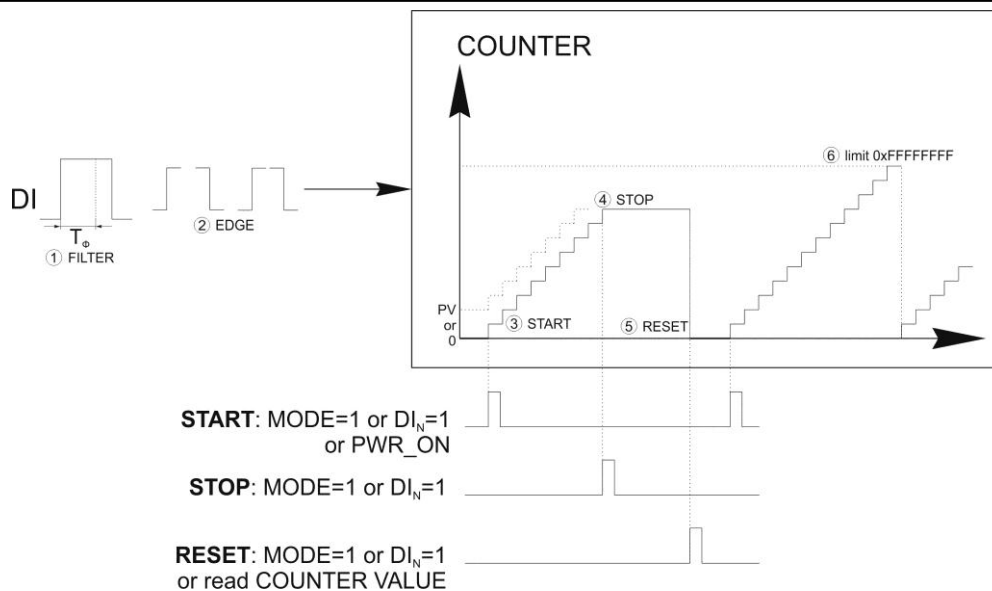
COUNTER

DI

$T_Φ$

① FILTER

② EDGE

⑥ limit 0xFFFFFFFF

④ STOP

PV or 0

③ START

⑤ RESET

**START**: MODE=1 or $DI_N$=1 or PWR_ON

**STOP**: MODE=1 or $DI_N$=1

**RESET**: MODE=1 or $DI_N$=1 or read COUNTER VALUE